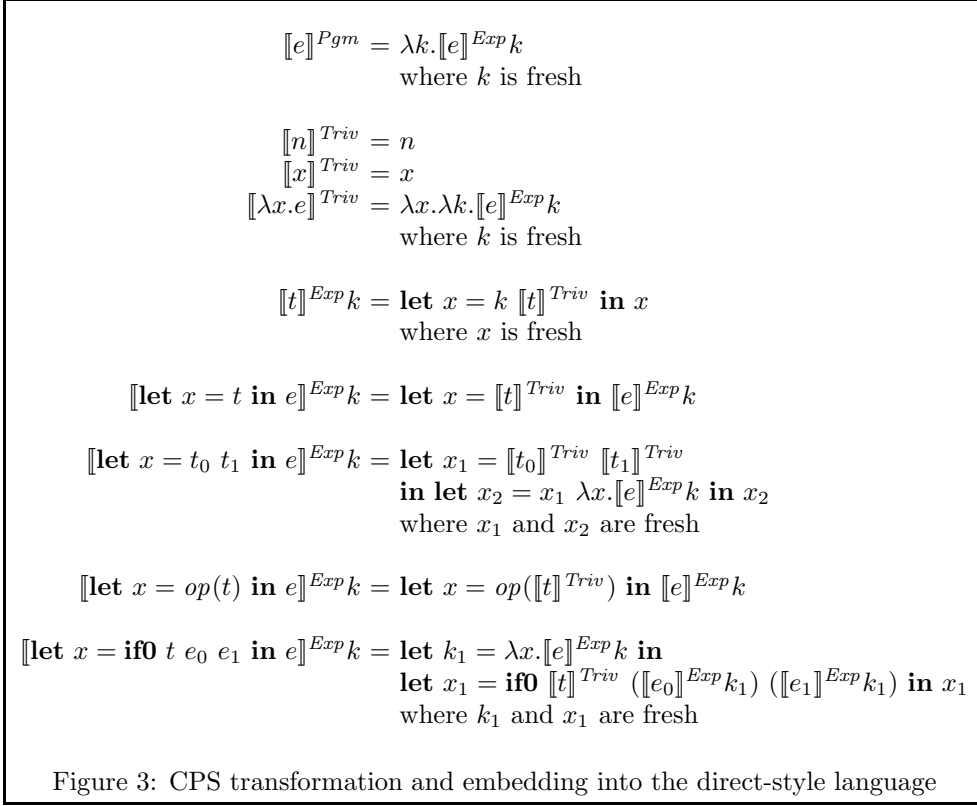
$[\![e]\!]^{Pgm} = \lambda k.[\![e]\!]^{Exp} k$
where $k$ is fresh

$[\![n]\!]^{Triv} = n$
$[\![x]\!]^{Triv} = x$
$[\![\lambda x.e]\!]^{Triv} = \lambda x.\lambda k.[\![e]\!]^{Exp} k$
where $k$ is fresh

$[\![t]\!]^{Exp} k = \textbf{let } x = k\ [\![t]\!]^{Triv} \textbf{ in } x$
where $x$ is fresh

$[\![\textbf{let } x = t \textbf{ in } e]\!]^{Exp} k = \textbf{let } x = [\![t]\!]^{Triv} \textbf{ in } [\![e]\!]^{Exp} k$

$[\![\textbf{let } x = t_0\ t_1 \textbf{ in } e]\!]^{Exp} k = \textbf{let } x_1 = [\![t_0]\!]^{Triv}\ [\![t_1]\!]^{Triv}$
$\textbf{in let } x_2 = x_1\ \lambda x.[\![e]\!]^{Exp} k \textbf{ in } x_2$
where $x_1$ and $x_2$ are fresh

$[\![\textbf{let } x = op(t) \textbf{ in } e]\!]^{Exp} k = \textbf{let } x = op([\![t]\!]^{Triv}) \textbf{ in } [\![e]\!]^{Exp} k$

$[\![\textbf{let } x = \textbf{if0 } t\ e_0\ e_1 \textbf{ in } e]\!]^{Exp} k = \textbf{let } k_1 = \lambda x.[\![e]\!]^{Exp} k \textbf{ in}$
$\textbf{let } x_1 = \textbf{if0 } [\![t]\!]^{Triv}\ ([\![e_0]\!]^{Exp} k_1)\ ([\![e_1]\!]^{Exp} k_1) \textbf{ in } x_1$
where $k_1$ and $x_1$ are fresh

Figure 3: CPS transformation and embedding into the direct-style language